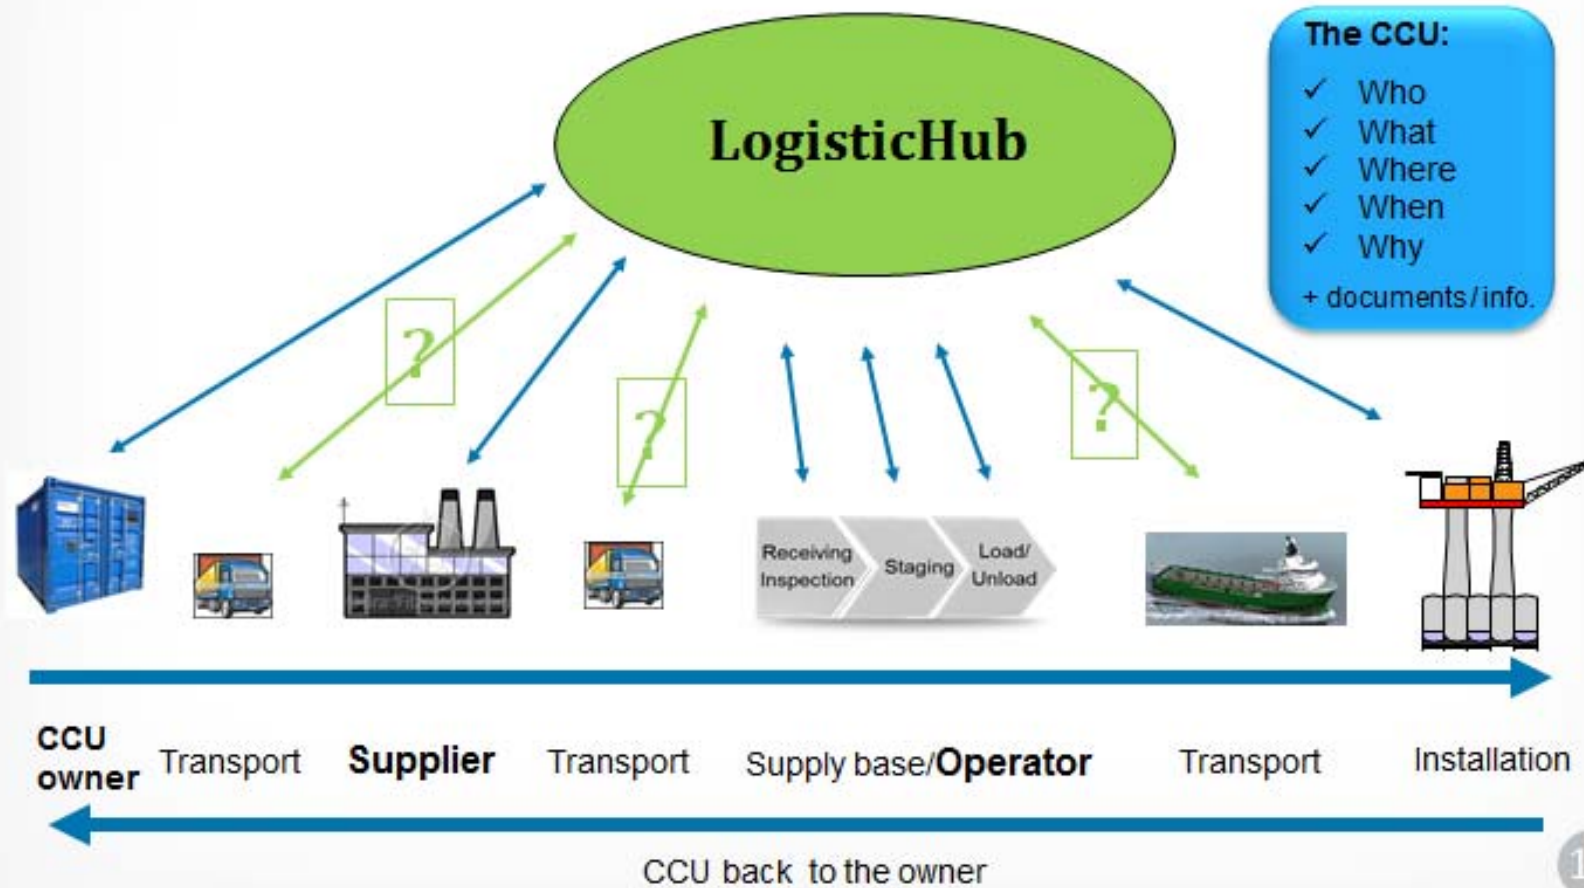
LogisticHub

The CCU:
✓ Who
✓ What
✓ Where
✓ When
✓ Why
+ documents / info.

?

?

?

Receiving Inspection

Staging

Load/ Unload

CCU owner

Transport

Supplier

Transport

Supply base/Operator

Transport

Installation

CCU back to the owner